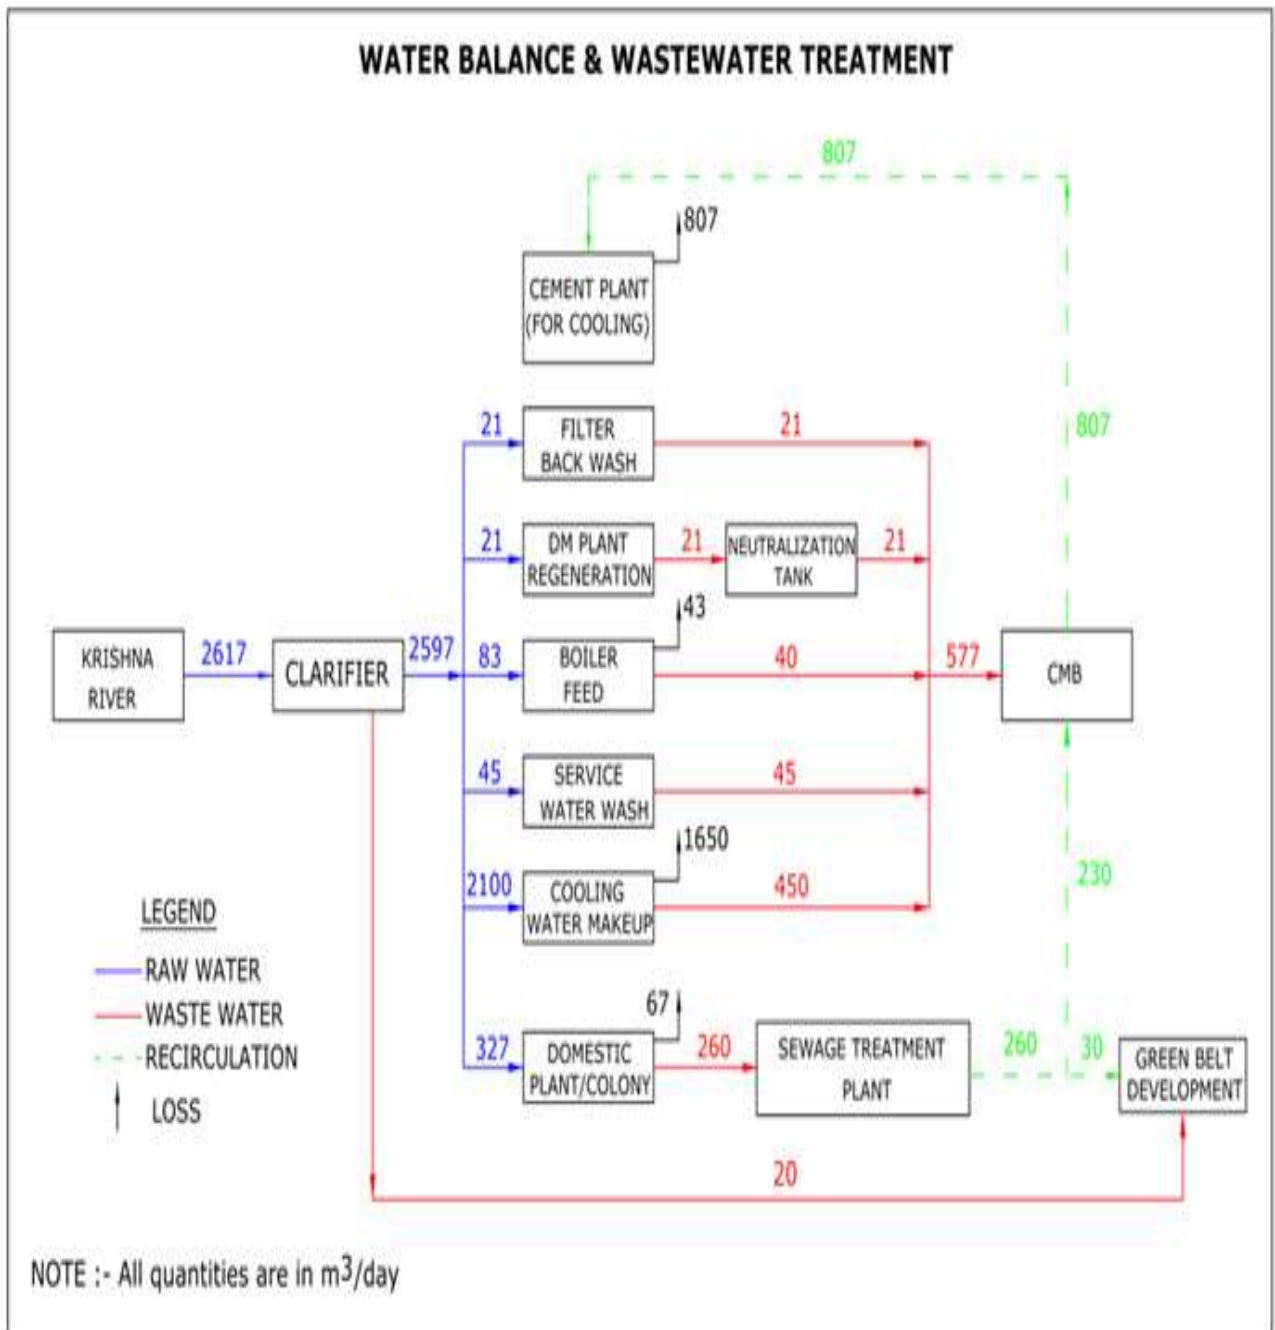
WATER BALANCE & WASTEWATER TREATMENT

807

807

CEMENT PLANT (FOR COOLING)

807

21

FILTER BACK WASH

21

21

DM PLANT REGENERATION

21

NEUTRALIZATION TANK

21

43

KRISHNA RIVER

2617

CLARIFIER

2597

83

BOILER FEED

40

577

CMB

45

SERVICE WATER WASH

45

1650

2100

COOLING WATER MAKEUP

450

230

LEGEND

RAW WATER

WASTE WATER

RECIRCULATION

LOSS

67

327

DOMESTIC PLANT/COLONY

260

SEWAGE TREATMENT PLANT

260

30

GREEN BELT DEVELOPMENT

20

NOTE :- All quantities are in $m^3$/day